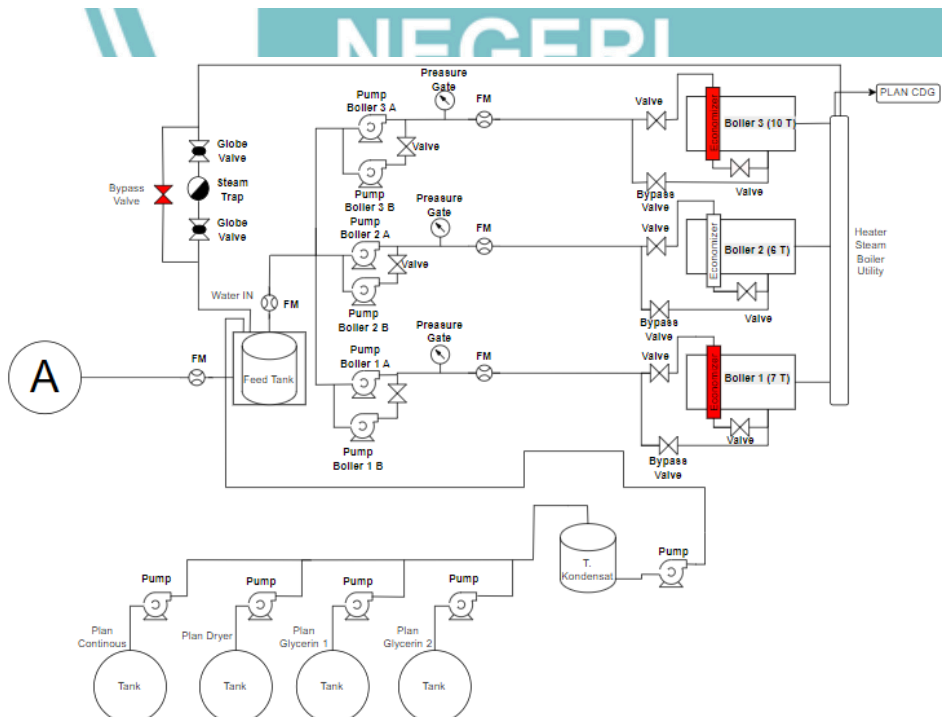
NEGERI

PLAN CDG

Bypass Valve

Globe Valve

Steam Trap

Globe Valve

Pressure Gate

FM

Pump Boiler 3 A

Valve

Pump Boiler 3 B

Valve

Boiler 3 (10 T)

Economizer

Valve

Bypass Valve

Pressure Gate

Pump Boiler 2 A

FM

Valve

Valve

Economizer

Boiler 2 (6 T)

Heater Steam Boiler Utility

Water IN

FM

Pump Boiler 2 B

Valve

Bypass Valve

Pressure Gate

Pump Boiler 1 A

FM

Valve

Boiler 1 (7 T)

Economizer

A

FM

Feed Tank

Valve

Pump Boiler 1 B

Bypass Valve

Pump

T. Kondensat

Pump

Pump

Pump

Pump

Plan Continous

Plan Dryer

Plan Glycerin 1

Plan Glycerin 2

Tank

Tank

Tank

Tank